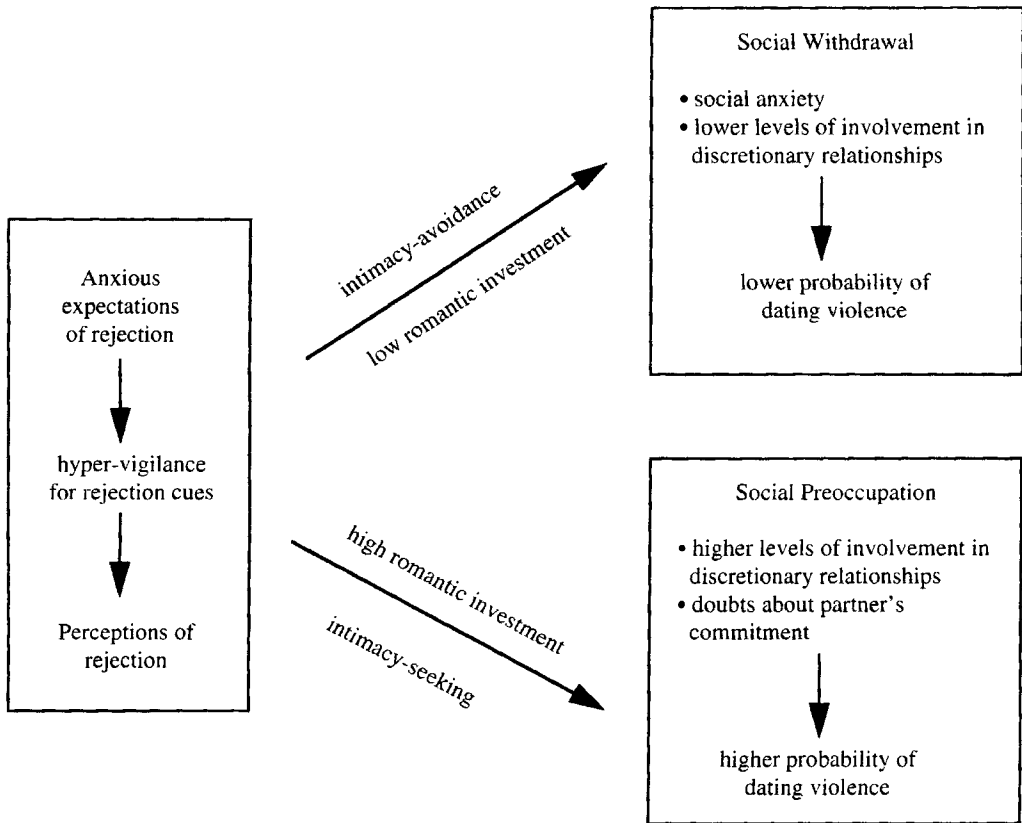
Anxious expectations of rejection

hyper-vigilance for rejection cues

Perceptions of rejection

intimacy-avoidance

low romantic investment

Social Withdrawal

• social anxiety
• lower levels of involvement in discretionary relationships

lower probability of dating violence

high romantic investment

intimacy-seeking

Social Preoccupation

• higher levels of involvement in discretionary relationships
• doubts about partner's commitment

higher probability of dating violence